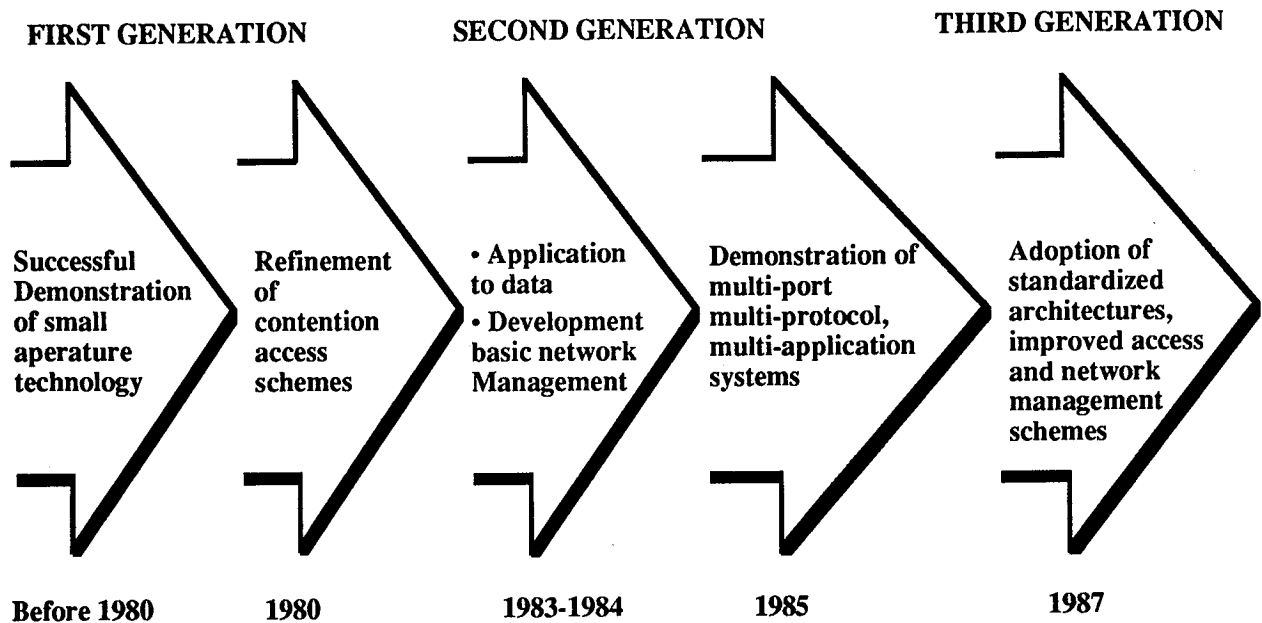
FIRST GENERATION

SECOND GENERATION

THIRD GENERATION

Successful Demonstration of small aperature technology

Refinement of contention access schemes

• Application to data
• Development basic network Management

Demonstration of multi-port multi-protocol, multi-application systems

Adoption of standardized architectures, improved access and network management schemes

Before 1980

1980

1983-1984

1985

1987